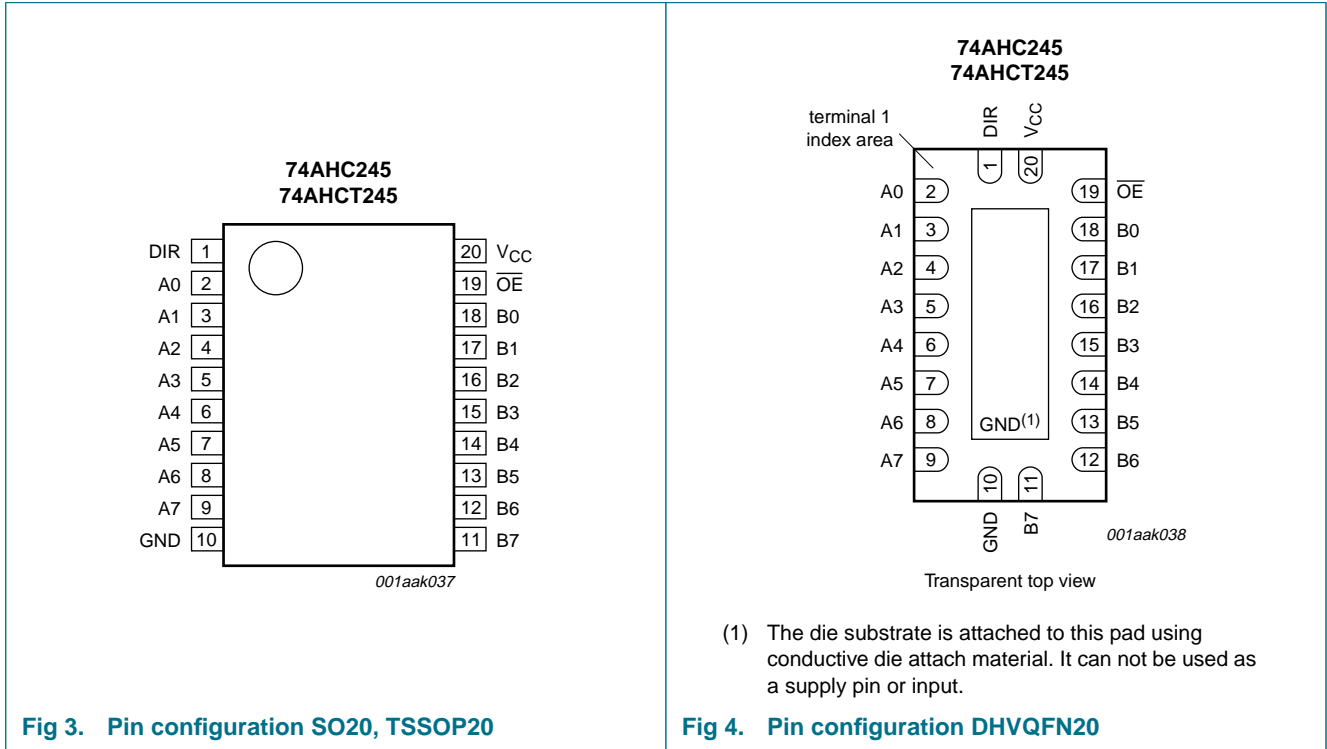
74AHC245
74AHCT245

DIR 1
A0 2
A1 3
A2 4
A3 5
A4 6
A5 7
A6 8
A7 9
GND 10

20 $V_{CC}$
19 $\overline{OE}$
18 B0
17 B1
16 B2
15 B3
14 B4
13 B5
12 B6
11 B7

001aak037

Fig 3. Pin configuration SO20, TSSOP20

74AHC245
74AHCT245

terminal 1 index area

DIR 1
$V_{CC}$ 20

A0 2
A1 3
A2 4
A3 5
A4 6
A5 7
A6 8
A7 9

19 $\overline{OE}$
18 B0
17 B1
16 B2
15 B3
14 B4
13 B5
12 B6

GND$^{(1)}$

10 GND
11 B7

001aak038

Transparent top view

(1) The die substrate is attached to this pad using conductive die attach material. It can not be used as a supply pin or input.

Fig 4. Pin configuration DHVQFN20